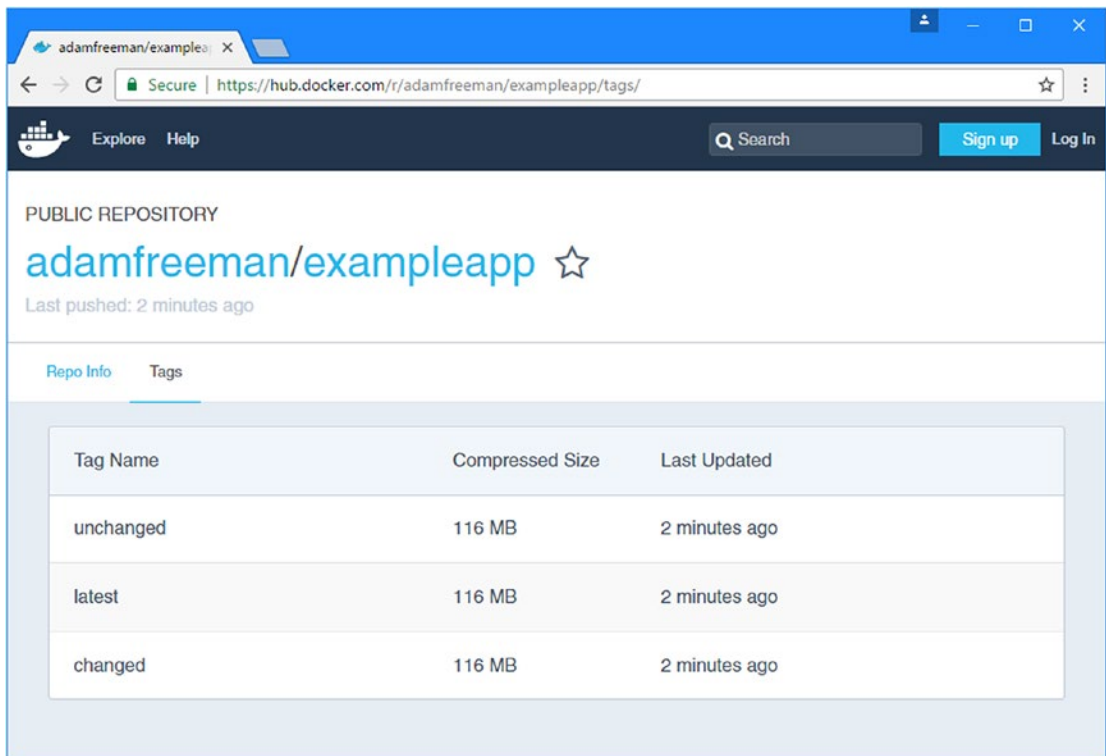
adamfreeman/examplea ×

Secure | https://hub.docker.com/r/adamfreeman/exampleapp/tags/

Explore Help

Search

Sign up

Log In

PUBLIC REPOSITORY

adamfreeman/exampleapp

Last pushed: 2 minutes ago

Repo Info

Tags

| Tag Name | Compressed Size | Last Updated |
|---|---|---|
| unchanged | 116 MB | 2 minutes ago |
| latest | 116 MB | 2 minutes ago |
| changed | 116 MB | 2 minutes ago |